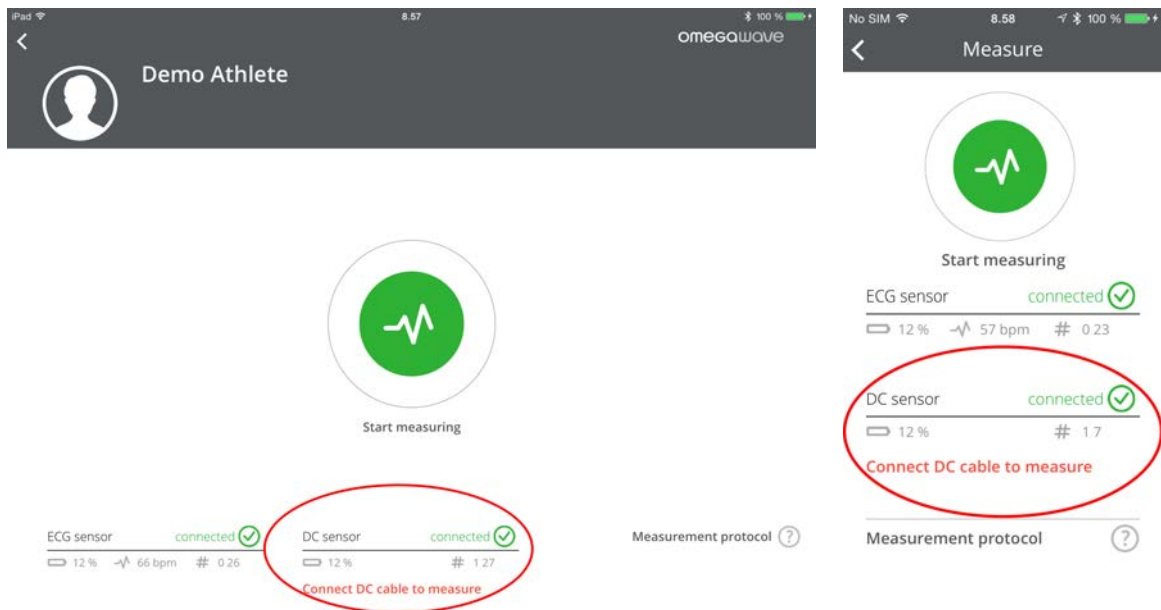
iPad 8.57 100 %

omegawave

Demo Athlete

Start measuring

ECG sensor connected
12 % 66 bpm # 0 26

DC sensor connected
12 % # 1 27
Connect DC cable to measure

Measurement protocol ?

No SIM 8.58 100 %

Measure

Start measuring

ECG sensor connected
12 % 57 bpm # 0 23

DC sensor connected
12 % # 1 7
Connect DC cable to measure

Measurement protocol ?